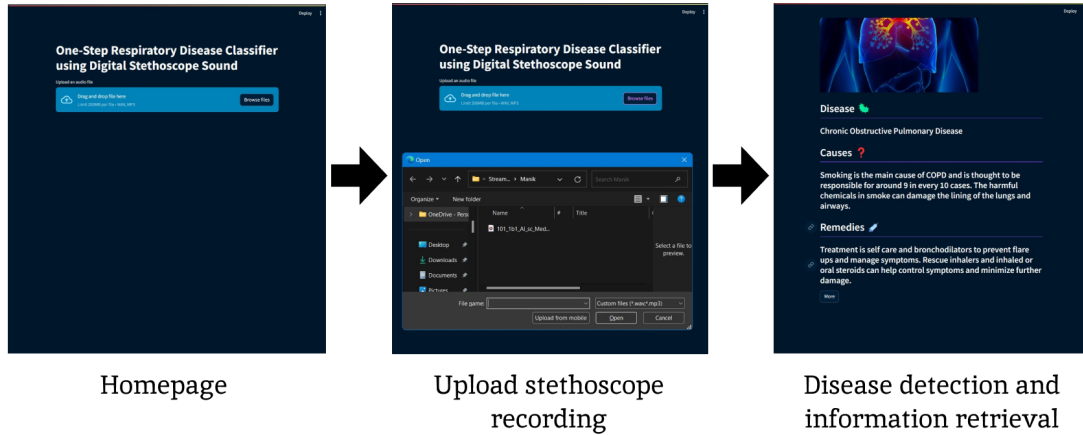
Deploy

One-Step Respiratory Disease Classifier using Digital Stethoscope Sound

Upload an audio file

Drag and drop file here
Limit 200MB per file • WAV, MP3

Browse files

Homepage

Deploy

One-Step Respiratory Disease Classifier using Digital Stethoscope Sound

Upload an audio file

Drag and drop file here
Limit 200MB per file • WAV, MP3

Browse files

Open

Stream... › Mansk

Search Mansk

Organize ▾ New folder

OneDrive - Pers

Name # Title

101_1b1_Al_sc_Med...

Select a file to preview.

Desktop
Downloads
Documents
Pictures

File name:

Custom files (*.wav;*.mp3)

Upload from mobile Open Cancel

Upload stethoscope recording

Deploy

Disease

Chronic Obstructive Pulmonary Disease

Causes ❓

Smoking is the main cause of COPD and is thought to be responsible for around 9 in every 10 cases. The harmful chemicals in smoke can damage the lining of the lungs and airways.

Remedies

Treatment is self care and bronchodilators to prevent flare ups and manage symptoms. Rescue inhalers and inhaled or oral steroids can help control symptoms and minimize further damage.

More

Disease detection and information retrieval